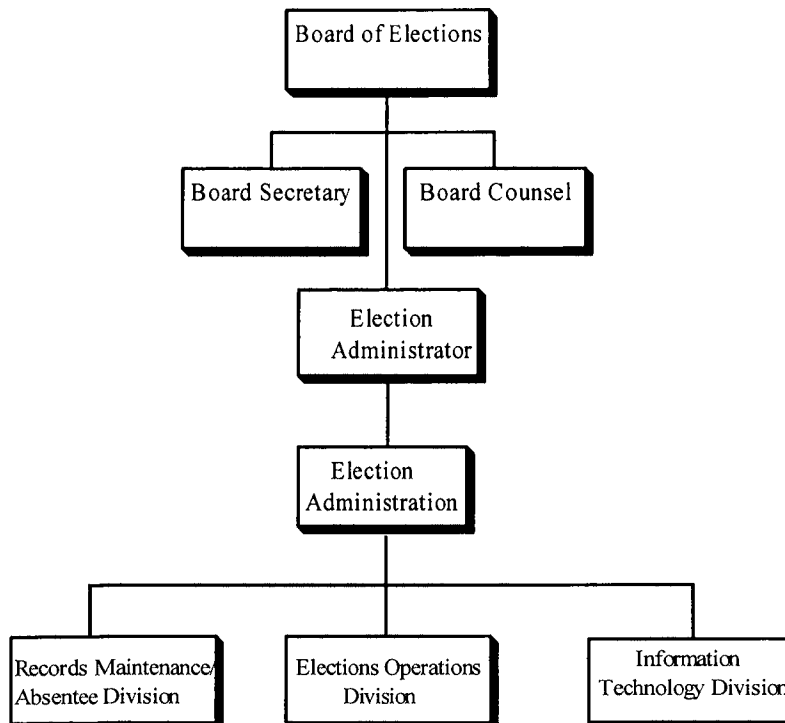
Board of Elections

Board Secretary

Board Counsel

Election Administrator

Election Administration

Records Maintenance/ Absentee Division

Elections Operations Division

Information Technology Division